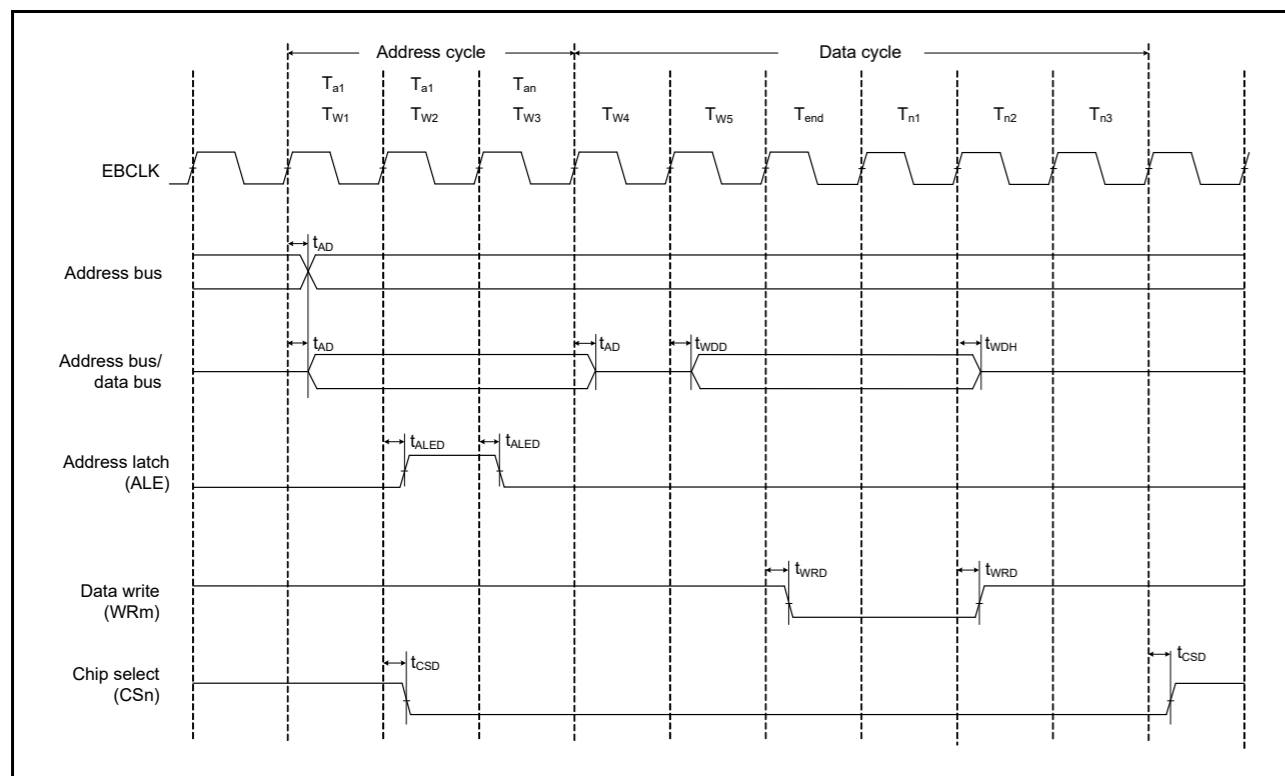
Address cycle

Data cycle

$T_{a1}$ $T_{W1}$

$T_{a1}$ $T_{W2}$

$T_{an}$ $T_{W3}$

$T_{W4}$

$T_{W5}$

$T_{end}$

$T_{n1}$

$T_{n2}$

$T_{n3}$

EBCLK

$t_{AD}$

Address bus

$t_{AD}$

$t_{AD}$

$t_{WDD}$

$t_{WDH}$

Address bus/ data bus

$t_{ALED}$

$t_{ALED}$

Address latch (ALE)

$t_{WRD}$

$t_{WRD}$

Data write (WRm)

$t_{CSD}$

$t_{CSD}$

Chip select (CSn)